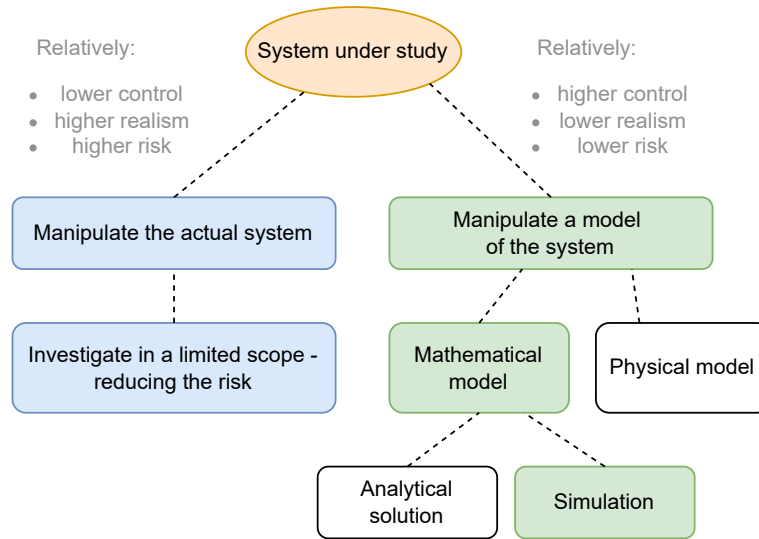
Relatively:
- lower control
- higher realism
- higher risk

System under study

Relatively:
- higher control
- lower realism
- lower risk

Manipulate the actual system

Manipulate a model of the system

Investigate in a limited scope - reducing the risk

Mathematical model

Physical model

Analytical solution

Simulation